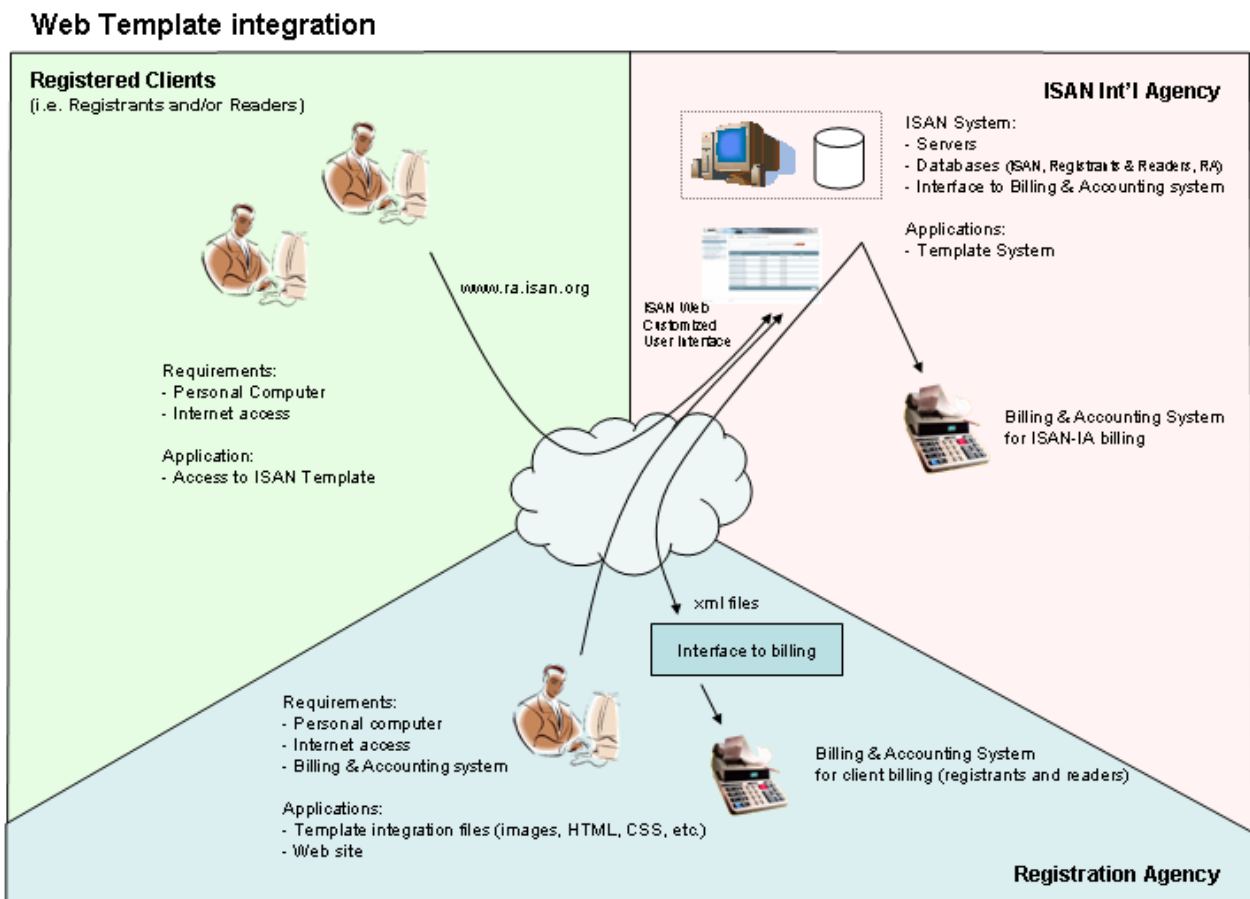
Web Template integration

Registered Clients
(i.e. Registrants and/or Readers)

www.ra.isan.org

Requirements:
- Personal Computer
- Internet access

Application:
- Access to ISAN Template

ISAN Int'l Agency

ISAN System:
- Servers
- Databases (ISAN, Registrants & Readers, RA)
- Interface to Billing & Accounting system

Applications:
- Template System

ISAN Web Customized User Interface

Billing & Accounting System for ISAN-IA billing

xml files

Interface to billing

Requirements:
- Personal computer
- Internet access
- Billing & Accounting system

Applications:
- Template integration files (images, HTML, CSS, etc.)
- Web site

Billing & Accounting System for client billing (registrants and readers)

Registration Agency